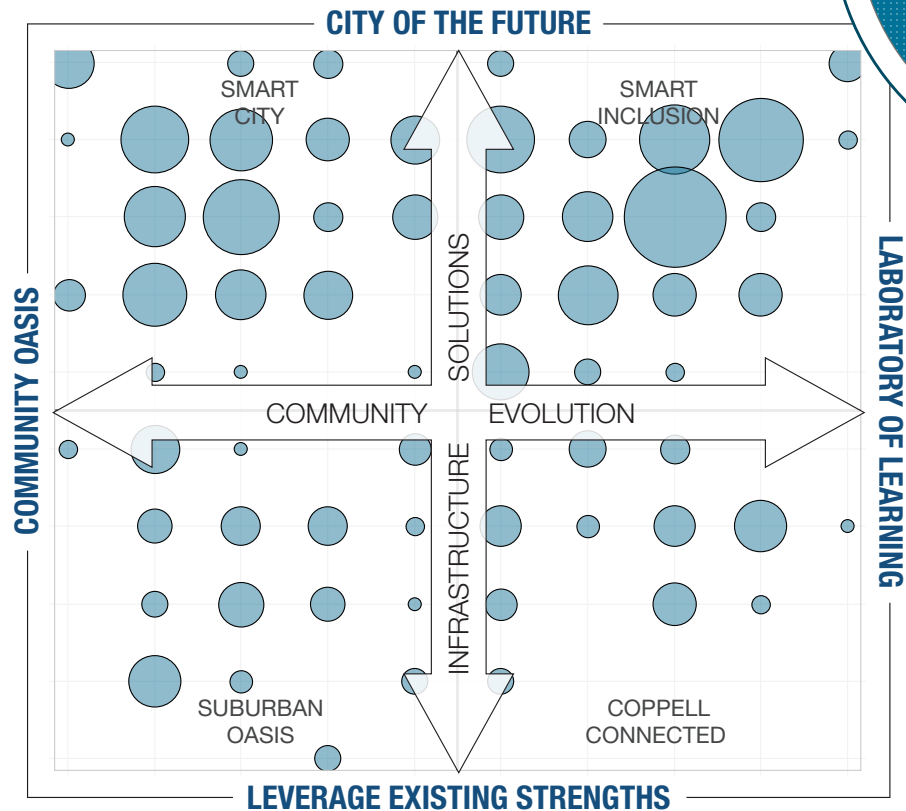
CITY OF THE FUTURE

COMMUNITY OASIS

LABORATORY OF LEARNING

LEVERAGE EXISTING STRENGTHS

SMART CITY

SMART INCLUSION

SOLUTIONS

COMMUNITY

EVOLUTION

INFRASTRUCTURE

SUBURBAN OASIS

COPPELL CONNECTED